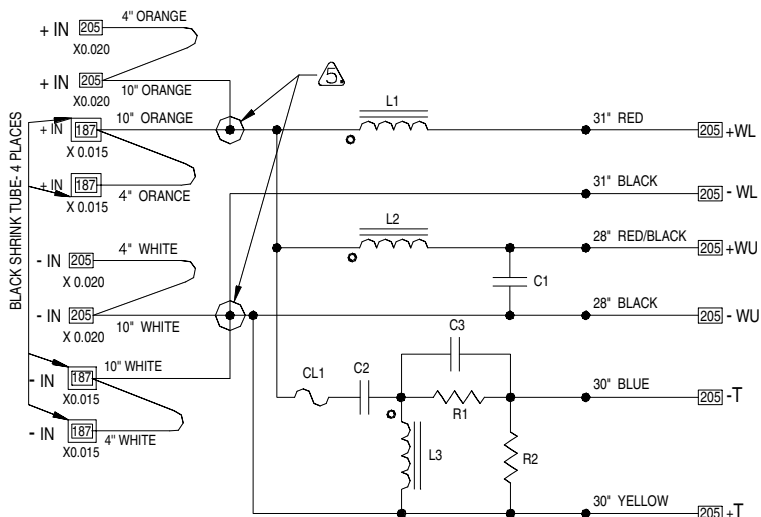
+ IN 205 4" ORANGE
X0.020

+ IN 205 10" ORANGE
X0.020

5

BLACK SHRINK TUBE- 4 PLACES

+ IN 187 10" ORANGE
X 0.015

+ IN 187 4" ORANGE
X 0.015

- IN 205 4" WHITE
X 0.020

- IN 205 10" WHITE
X 0.020

- IN 187 10" WHITE
X0.015

- IN 187 4" WHITE
X0.015

L1

31" RED 205 +WL

31" BLACK 205 - WL

L2

28" RED/BLACK 205 +WU

C1

28" BLACK 205 - WU

C3

CL1 C2

R1

30" BLUE 205 -T

L3

R2

30" YELLOW 205 +T